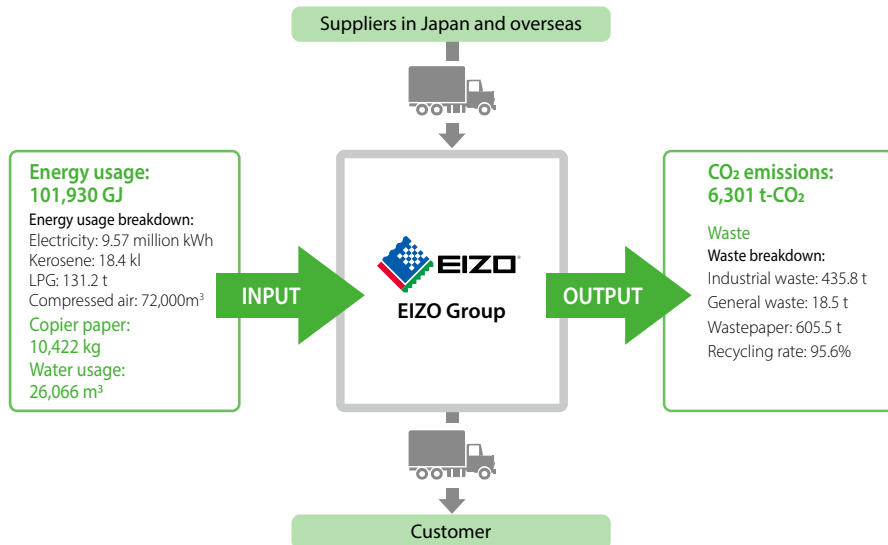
Suppliers in Japan and overseas

Energy usage:
101,930 GJ
Energy usage breakdown:
Electricity: 9.57 million kWh
Kerosene: 18.4 kl
LPG: 131.2 t
Compressed air: 72,000m$^3$
Copier paper:
10,422 kg
Water usage:
26,066 m$^3$

INPUT

EIZO

EIZO Group

OUTPUT

$CO_2$ emissions:
6,301 t-$CO_2$

Waste
Waste breakdown:
Industrial waste: 435.8 t
General waste: 18.5 t
Wastepaper: 605.5 t
Recycling rate: 95.6%

Customer